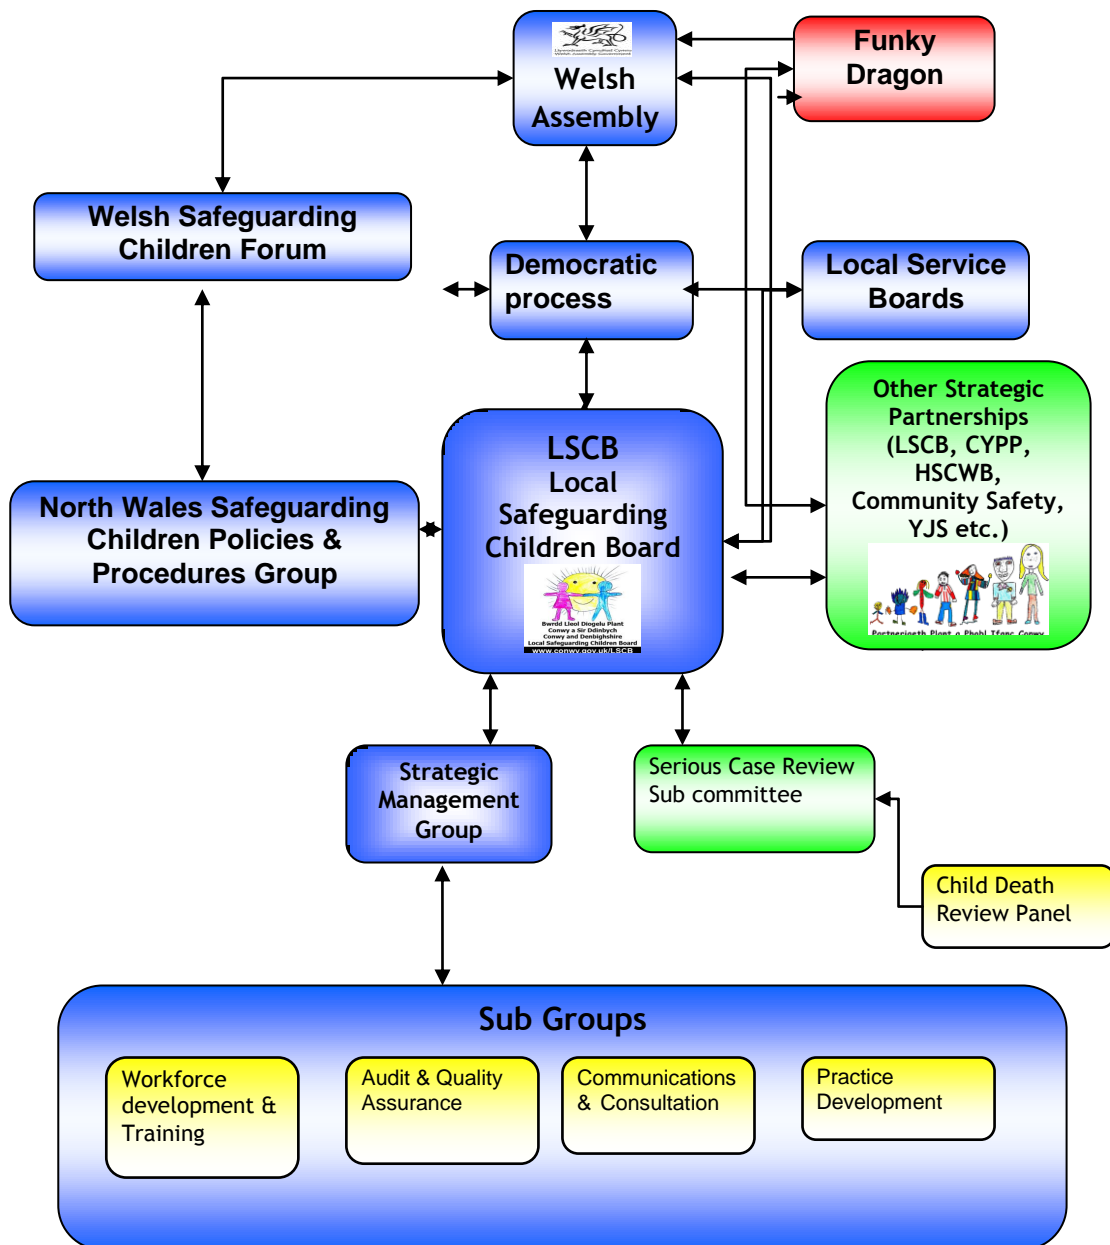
Llywodraeth Cynulliad Cymru Welsh Assembly Government

Welsh Assembly

Funky Dragon

Welsh Safeguarding Children Forum

Democratic process

Local Service Boards

Other Strategic Partnerships (LSCB, CYPP, HSCWB, Community Safety, YJS etc.)

Partneriaeth Plant a Phobl Ifanc Conwy

North Wales Safeguarding Children Policies & Procedures Group

LSCB Local Safeguarding Children Board

Bwrdd Lleol Diogelu Plant Conwy a Sir Ddinbych Conwy and Denbighshire Local Safeguarding Children Board www.conwy.gov.uk/LSCB

Strategic Management Group

Serious Case Review Sub committee

Child Death Review Panel

Sub Groups

Workforce development & Training

Audit & Quality Assurance

Communications & Consultation

Practice Development